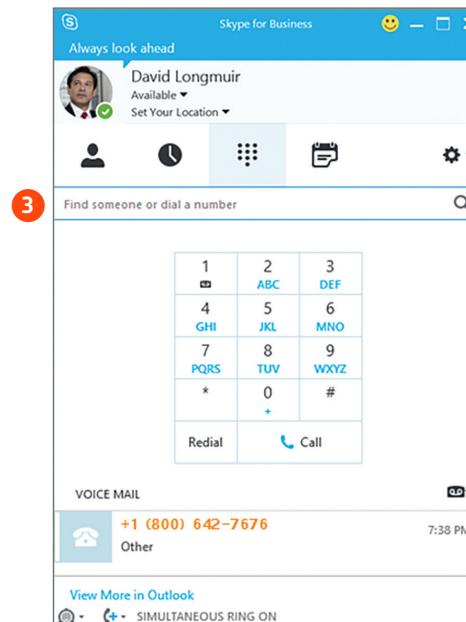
Skype for Business

Always look ahead

David Longmuir

Available

Set Your Location

3

Find someone or dial a number

| 1 | 2 ABC | 3 DEF |
|---|---|---|
| 4 GHI | 5 JKL | 6 MNO |
| 7 PQRS | 8 TUV | 9 WXYZ |
| * | 0 + | # |
| Redial | Call | |

VOICE MAIL

+1 (800) 642-7676

Other

7:38 PM

View More in Outlook

SIMULTANEOUS RING ON